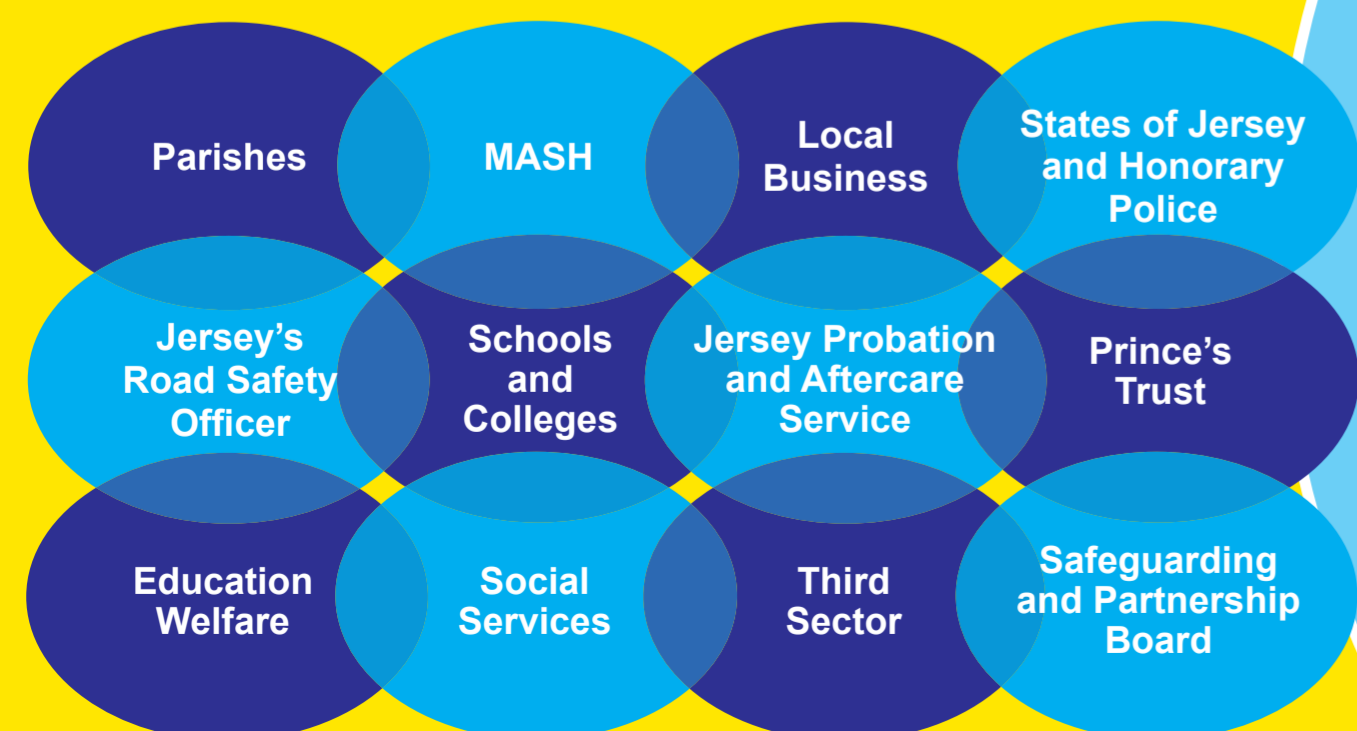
Parishes

MASH

Local Business

States of Jersey and Honorary Police

Jersey's Road Safety Officer

Schools and Colleges

Jersey Probation and Aftercare Service

Prince's Trust

Education Welfare

Social Services

Third Sector

Safeguarding and Partnership Board